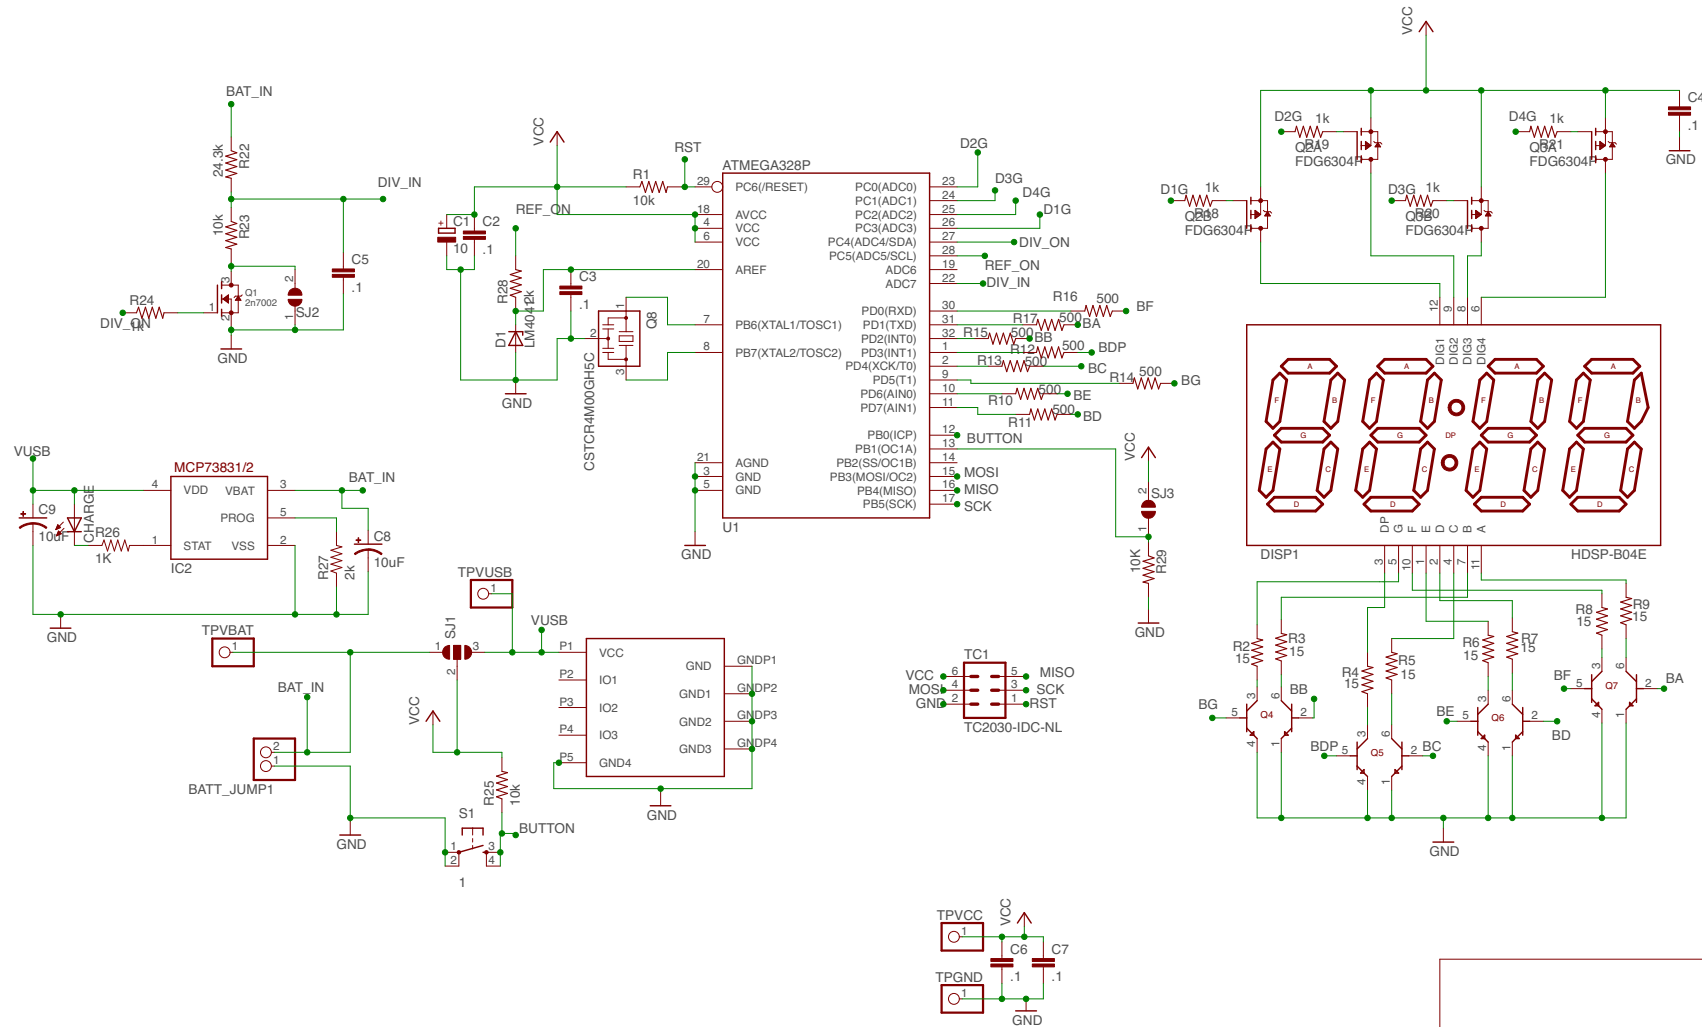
BAT_IN
24.3k R22
DIV_IN
10k R23
C5
.1
R24
DIV_ON 1k
Q1 2n7002
SJ2
GND
VCC
RST
R1
10k
C1 C2
10 .1
REF_ON
R28 2k
D1 LM4041
C3
.1
Q8
CSTCR4M00G55C
GND
ATMEGA328P
29 PC6(/RESET)
18 AVCC
4 VCC
6 VCC
20 AREF
7 PB6(XTAL1/TOSC1)
8 PB7(XTAL2/TOSC2)
21 AGND
3 GND
5 GND
U1
GND
PC0(ADC0) 23
PC1(ADC1) 24
PC2(ADC2) 25
PC3(ADC3) 26
PC4(ADC4/SDA) 27
PC5(ADC5/SCL) 28
ADC6 19
ADC7 22
PD0(RXD) 30
PD1(TXD) 31
PD2(INT0) 32
PD3(INT1) 1
PD4(XCK/T0) 2
PD5(T1) 9
PD6(AIN0) 10
PD7(AIN1) 11
PB0(ICP) 12
PB1(OC1A) 13
PB2(SS/OC1B) 14
PB3(MOSI/OC2) 15
PB4(MISO) 16
PB5(SCK) 17
D2G
D3G
D4G
D1G
DIV_ON
REF_ON
DIV_IN
R16 500 BF
R17 500 BA
R15 500 BB
R12 500 BDP
R13 500 BC
R14 500 BG
R10 500 BE
R11 500 BD
BUTTON
MOSI
MISO
SCK
VCC
SJ3
10K R29
GND
VCC
D2G 1k
R19
Q3A
FDG6304P
D4G 1k
R21
Q3A
FDG6304P
C4
.1
GND
D1G 1k
R18
Q2B
FDG6304P
D3G 1k
R20
Q3B
FDG6304P
12 9 8 6
DIG1 DIG2 DIG3 DIG4
A F B G E C D DP
DISP1
HDSP-B04E
DP G F E D C B A
3 5 10 1 2 4 7 11
VUSB
MCP73831/2
4 VDD VBAT 3
PROG 5
1 STAT VSS 2
IC2
BAT_IN
C9
10uF
CHARGE
R26
1K
R27 2k
C8
10uF
GND
TPVUSB
TPVBAT
SJ1
VUSB
P1 VCC
P2 IO1
P3 IO2
P4 IO3
P5 GND4
GND GNDP1
GND1 GNDP2
GND2 GNDP3
GND3 GNDP4
GND
BAT_IN
BATT_JUMP1
GND
VCC
R25 10k
S1
BUTTON
1
TC1
VCC 6 5 MISO
MOSI 4 3 SCK
GND 2 1 RST
TC2030-IDC-NL
R2 15
R3 15
BG
Q4
BB
R4 15
R5 15
BDP
Q5
BC
R6 15
R7 15
BE
Q6
BD
R8 15
R9 15
BF
Q7
BA
GND
TPVCC
VCC
C6 C7
.1 .1
TPGND
GND